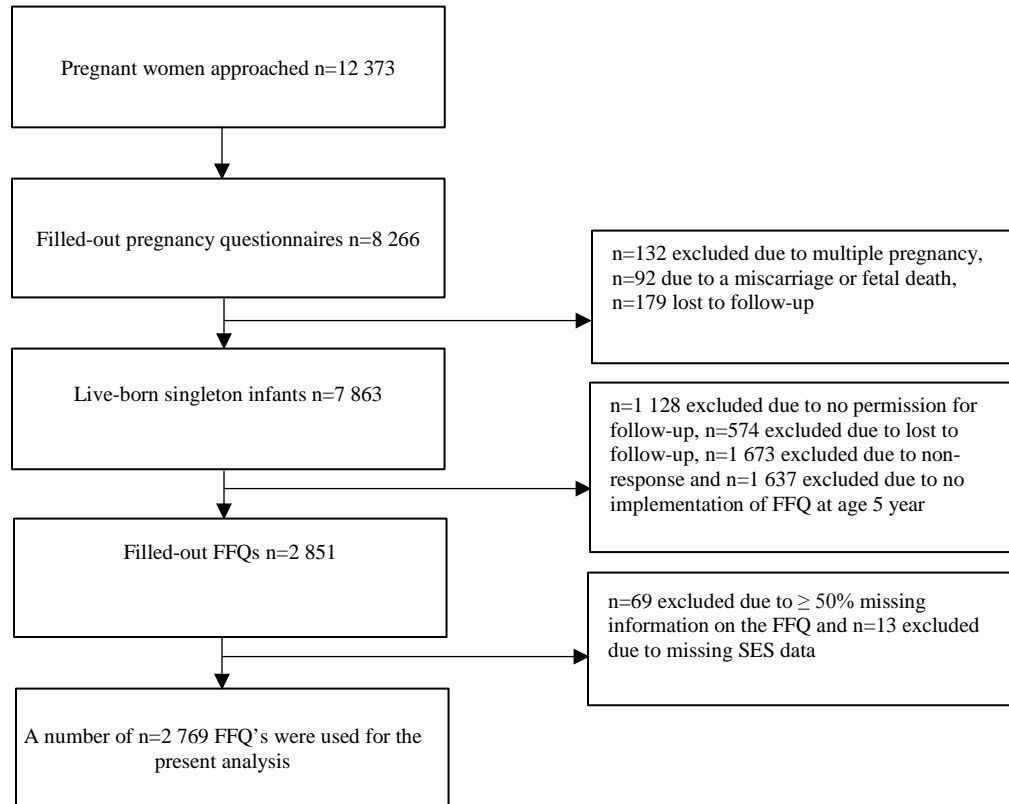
Pregnant women approached n=12 373

Filled-out pregnancy questionnaires n=8 266

n=132 excluded due to multiple pregnancy, n=92 due to a miscarriage or fetal death, n=179 lost to follow-up

Live-born singleton infants n=7 863

n=1 128 excluded due to no permission for follow-up, n=574 excluded due to lost to follow-up, n=1 673 excluded due to non-response and n=1 637 excluded due to no implementation of FFQ at age 5 year

Filled-out FFQs n=2 851

n=69 excluded due to $\geq$ 50% missing information on the FFQ and n=13 excluded due to missing SES data

A number of n=2 769 FFQ's were used for the present analysis